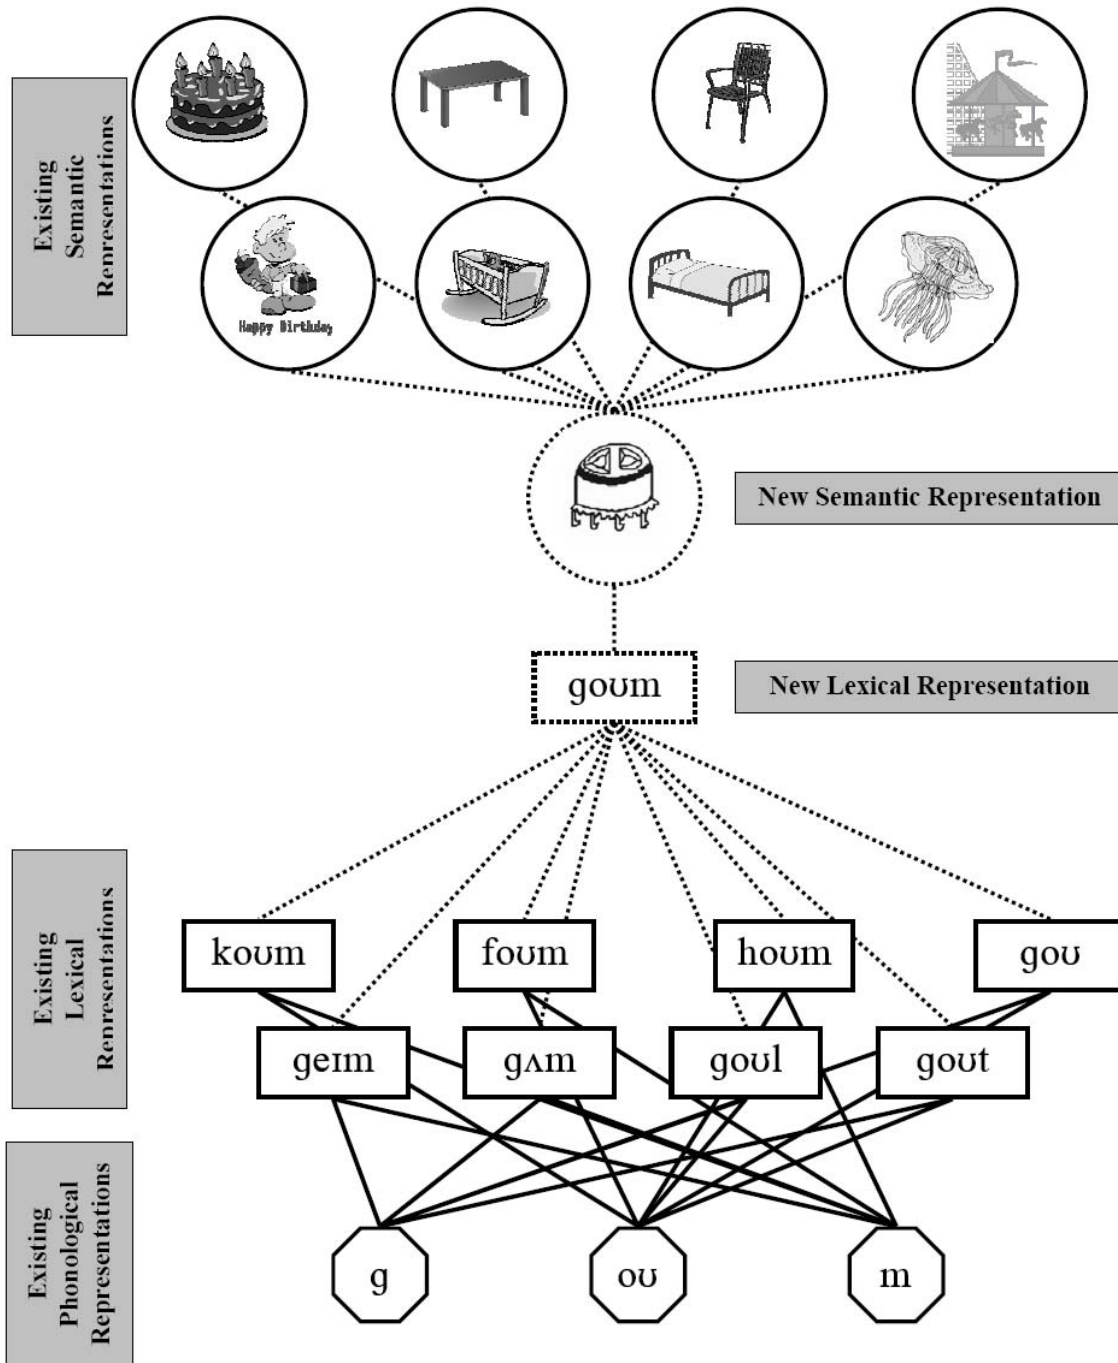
Existing Semantic Representations

Happy Birthday

New Semantic Representation

goʊm

New Lexical Representation

Existing Lexical Representations

koʊm

foʊm

hoʊm

goʊ

geɪm

gʌm

goʊl

goʊt

Existing Phonological Representations

g

oʊ

m